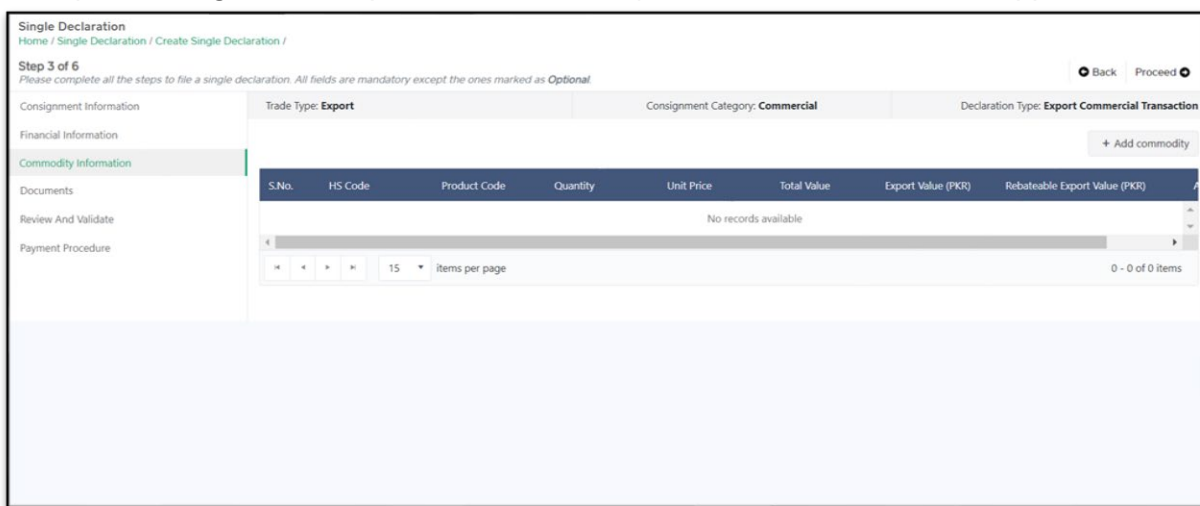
Single Declaration
Home / Single Declaration / Create Single Declaration /

Step 3 of 6
Please complete all the steps to file a single declaration. All fields are mandatory except the ones marked as Optional.

Back Proceed

Consignment Information
Financial Information
Commodity Information
Documents
Review And Validate
Payment Procedure

Trade Type: Export
Consignment Category: Commercial
Declaration Type: Export Commercial Transaction

+ Add commodity

| S.No. | HS Code | Product Code | Quantity | Unit Price | Total Value | Export Value (PKR) | Rebateable Export Value (PKR) | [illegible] |
|---|---|---|---|---|---|---|---|---|
| No records available | | | | | | | | |

15 items per page
0 - 0 of 0 items